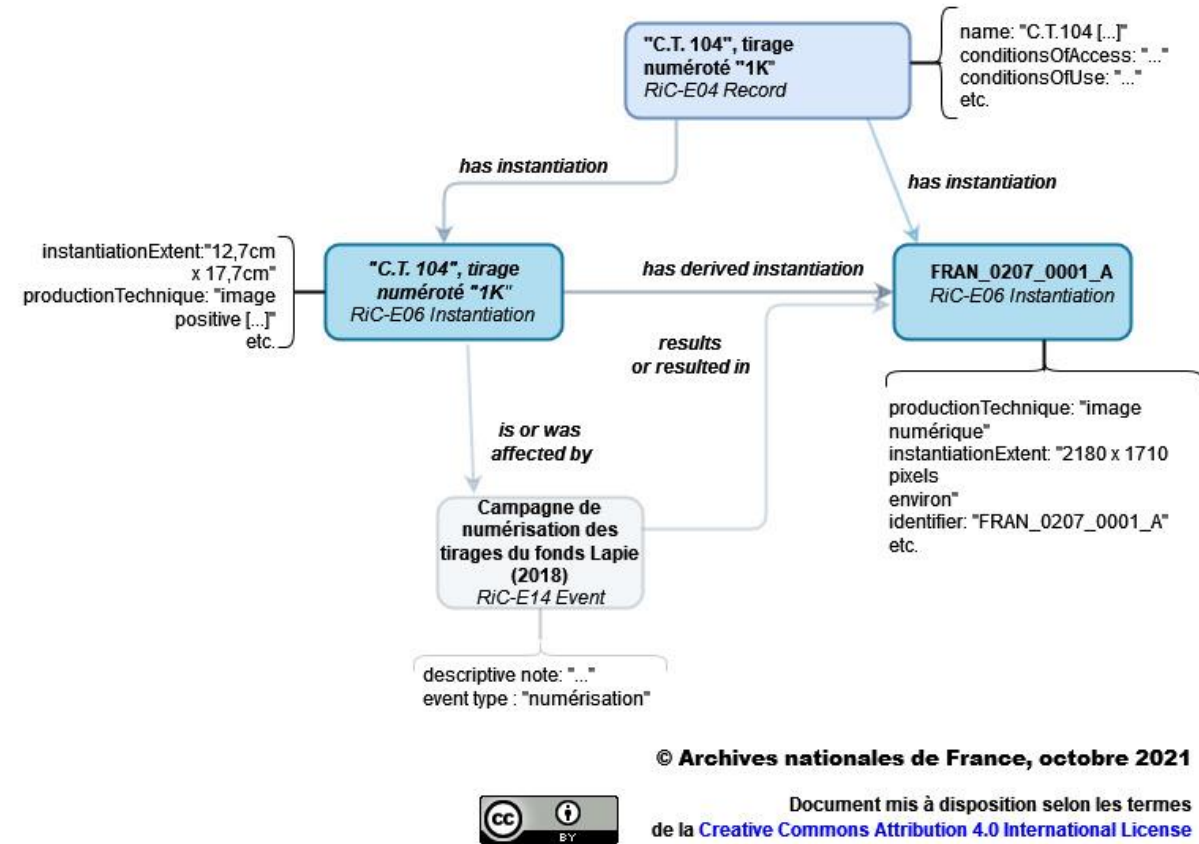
"C.T. 104", tirage numéroté "1K"
RiC-E04 Record

name: "C.T.104 [...]"
conditionsOfAccess: "..."
conditionsOfUse: "..."
etc.

has instantiation

has instantiation

instantiationExtent:"12,7cm x 17,7cm"
productionTechnique: "image positive [...]"
etc.

"C.T. 104", tirage numéroté "1K"
RiC-E06 Instantiation

has derived instantiation

FRAN_0207_0001_A
RiC-E06 Instantiation

results or resulted in

is or was affected by

productionTechnique: "image numérique"
instantiationExtent: "2180 x 1710 pixels
environ"
identifier: "FRAN_0207_0001_A"
etc.

Campagne de numérisation des tirages du fonds Lapie (2018)
RiC-E14 Event

descriptive note: "..."
event type : "numérisation"

© Archives nationales de France, octobre 2021

cc BY

Document mis à disposition selon les termes de la Creative Commons Attribution 4.0 International License